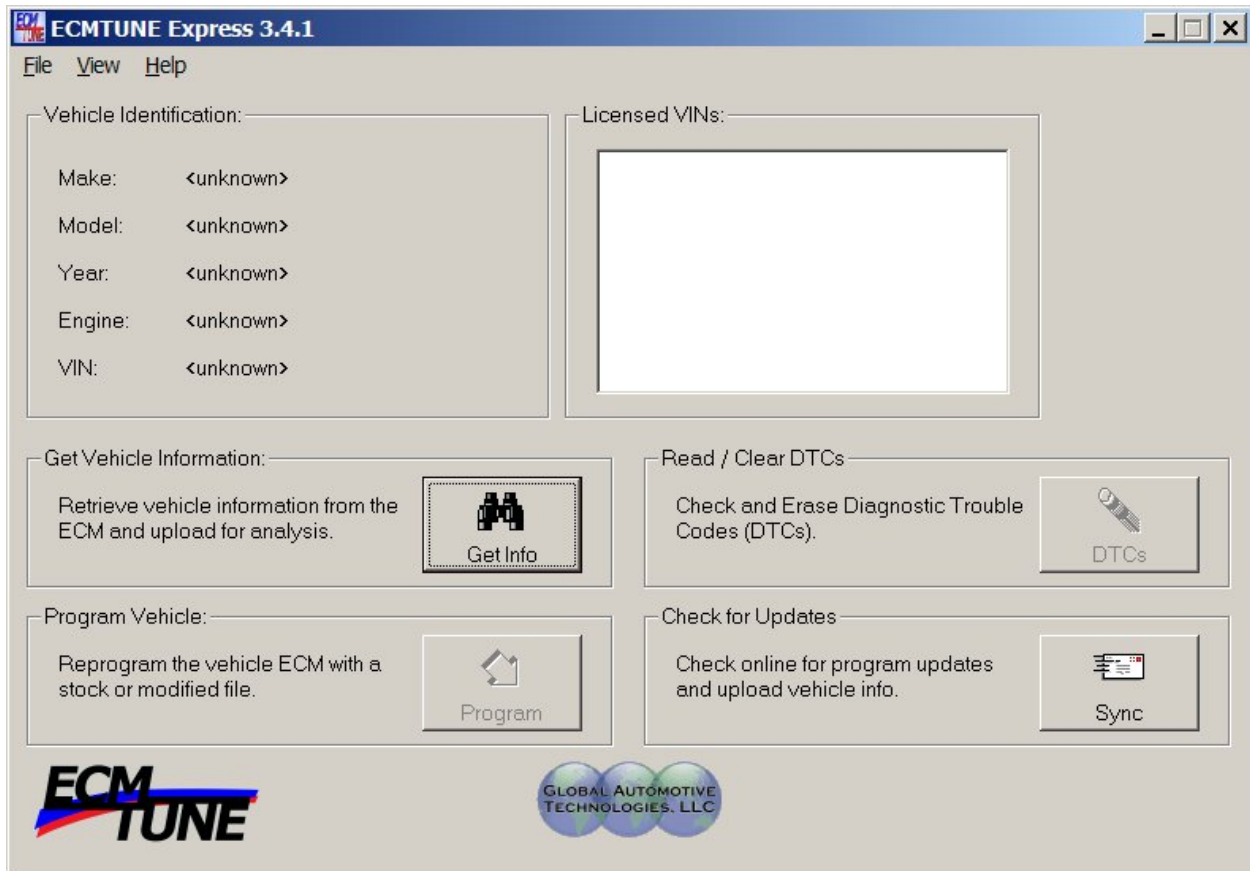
ECM TUNE ECMTUNE Express 3.4.1

File View Help

Vehicle Identification:

Make: <unknown>

Model: <unknown>

Year: <unknown>

Engine: <unknown>

VIN: <unknown>

Licensed VINs:

Get Vehicle Information:

Retrieve vehicle information from the ECM and upload for analysis.

Get Info

Read / Clear DTCs

Check and Erase Diagnostic Trouble Codes (DTCs).

DTCs

Program Vehicle:

Reprogram the vehicle ECM with a stock or modified file.

Program

Check for Updates

Check online for program updates and upload vehicle info.

Sync

ECM TUNE

GLOBAL AUTOMOTIVE TECHNOLOGIES, LLC